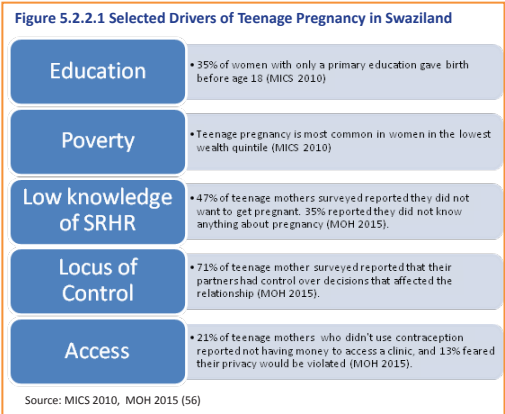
Figure 5.2.2.1 Selected Drivers of Teenage Pregnancy in Swaziland

Education

• 35% of women with only a primary education gave birth before age 18 (MICS 2010)

Poverty

• Teenage pregnancy is most common in women in the lowest wealth quintile (MICS 2010)

Low knowledge of SRHR

• 47% of teenage mothers surveyed reported they did not want to get pregnant. 35% reported they did not know anything about pregnancy (MOH 2015).

Locus of Control

• 71% of teenage mother surveyed reported that their partners had control over decisions that affected the relationship (MOH 2015).

Access

• 21% of teenage mothers who didn't use contraception reported not having money to access a clinic, and 13% feared their privacy would be violated (MOH 2015).

Source: MICS 2010, MOH 2015 (56)